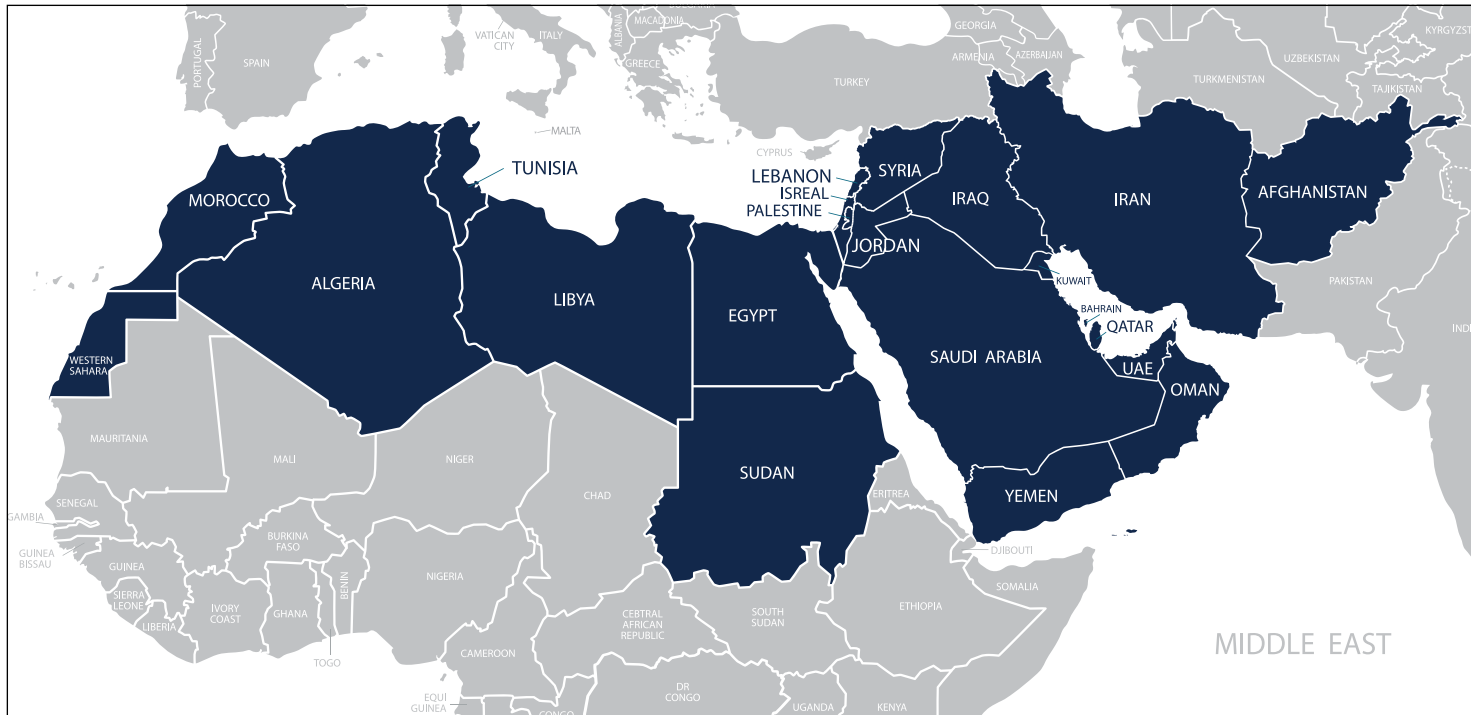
PORTUGAL
SPAIN
VATICAN CITY
ITALY
ALBANIA
MACADONIA
GREECE
MALTA
GEORGIA
ARMENIA
AZERBAIJAN
TURKEY
TURKMENISTAN
UZBEKISTAN
KYRGYZ
TAJIKISTAN
CYPRUS
TUNISIA
MOROCCO
LEBANON
ISREAL
PALESTINE
SYRIA
IRAQ
IRAN
AFGHANISTAN
JORDAN
ALGERIA
LIBYA
EGYPT
KUWAIT
BAHRAIN
QATAR
PAKISTAN
INDI
WESTERN SAHARA
SAUDI ARABIA
UAE
OMAN
MAURITANIA
MALI
NIGER
CHAD
SUDAN
YEMEN
ERITREA
SENEGAL
GAMBIA
GUINEA BISSAU
GUINEA
SIERRA LEONE
LIBERIA
BURKINA FASO
IVORY COAST
GHANA
TOGO
BENIN
NIGERIA
CEBTRAL AFRICAN REPUBLIC
SOUTH SUDAN
ETHIOPIA
DJIBOUTI
SOMALIA
CAMEROON
EQUI GUINEA
CONGO
DR CONGO
UGANDA
KENYA
MIDDLE EAST